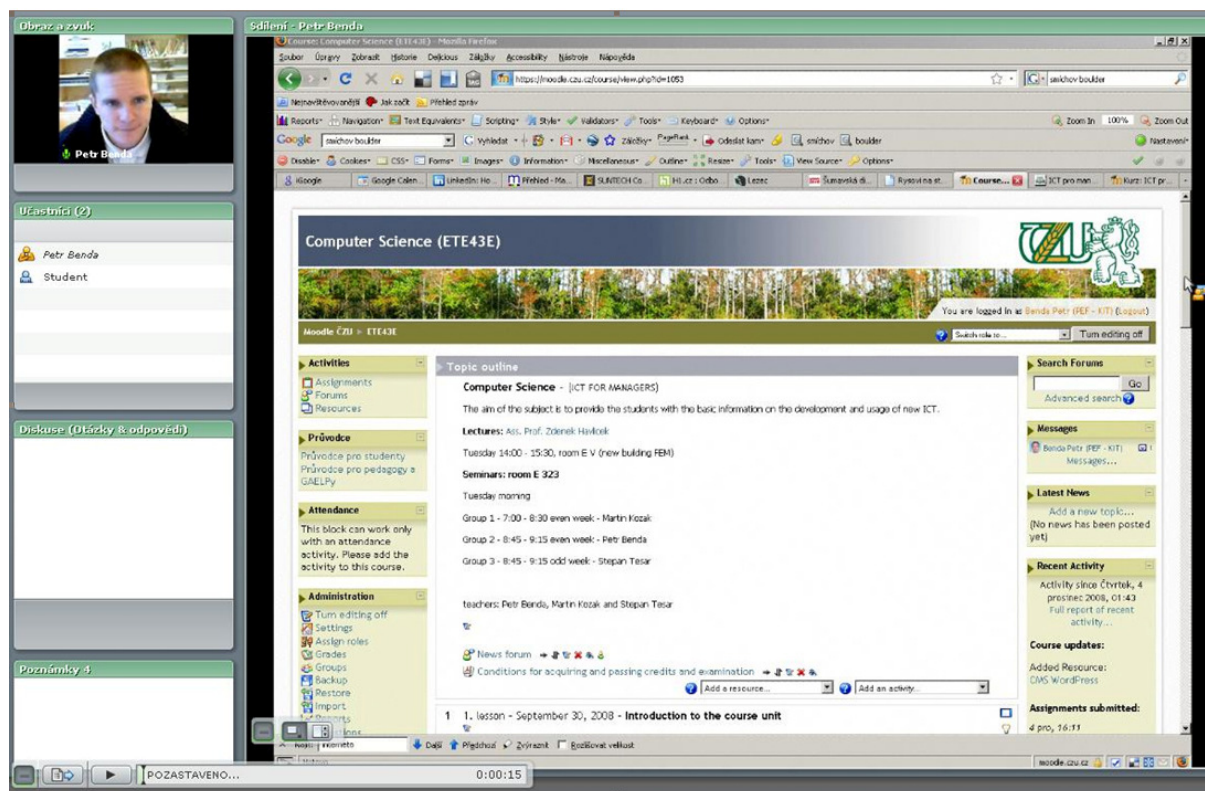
Obraz a zvuk

Petr Benda

Účastníci (2)

Petr Benda

Student

Diskuse (Otázky & odpovědi)

Poznámky 4

Sdílení - Petr Benda

Course: Computer Science (ETE43E) - Mozilla Firefox

Soubor Úpravy Zobrazit Historie Delicious Záložky Accessibility Nástroje Nápověda

https://moodle.czu.cz/course/view.php?id=1053

smichov boulder

Nejnavštěvovanější Jak začít Přehled zpráv

Reports Navigation Text Equivalents Scripting Style Validators Tools Keyboard Options Zoom In 100% Zoom Out

Google smichov boulder Vyhledat Záložky PageRank Odeslat kam smichov boulder Nastavení

Disable Cookies CSS Forms Images Information Miscellaneous Outline Resize Tools View Source Options

iGoogle Google Calen... LinkedIn: Ho... Přehled - Ma... SUNTECH Co... H1.cz : Ordo... Lezec Šumavská di... Rysovi na st... Course... ICT pro man... Kurz: ICT pr...

Computer Science (ETE43E)

You are logged in as Benda Petr (PEF - KIT) (Logout)

Moodle ČZU ► ETE43E

Switch role to... Turn editing off

Activities
Assignments
Forums
Resources

Průvodce
Průvodce pro studenty
Průvodce pro pedagogy a GAELPy

Attendance
This block can work only with an attendance activity. Please add the activity to this course.

Administration
Turn editing off
Settings
Assign roles
Grades
Groups
Backup
Restore
Import
Reports

Topic outline

Computer Science - (ICT FOR MANAGERS)

The aim of the subject is to provide the students with the basic information on the development and usage of new ICT.

Lectures: Ass. Prof. Zdenek Havlicek

Tuesday 14:00 - 15:30, room E V (new building FEM)

Seminars: room E 323

Tuesday morning

Group 1 - 7:00 - 8:30 even week - Martin Kozak

Group 2 - 8:45 - 9:15 even week - Petr Benda

Group 3 - 8:45 - 9:15 odd week - Stepan Tesar

teachers: Petr Benda, Martin Kozak and Stepan Tesar

News forum

Conditions for acquiring and passing credits and examination

Add a resource... Add an activity...

1 1. lesson - September 30, 2008 - Introduction to the course unit

Search Forums
Go
Advanced search

Messages
Benda Petr (PEF - KIT)
Messages...

Latest News
Add a new topic...
(No news has been posted yet)

Recent Activity
Activity since Čtvrtek, 4 prosinec 2008, 01:43
Full report of recent activity...

Course updates:
Added Resource:
CMS WordPress

Assignments submitted:
4 pro, 16:11

Najít: moměto Další Předchozí Zvýraznit Rozlišovat velikost

moodle.czu.cz

POZASTAVENO... 0:00:15